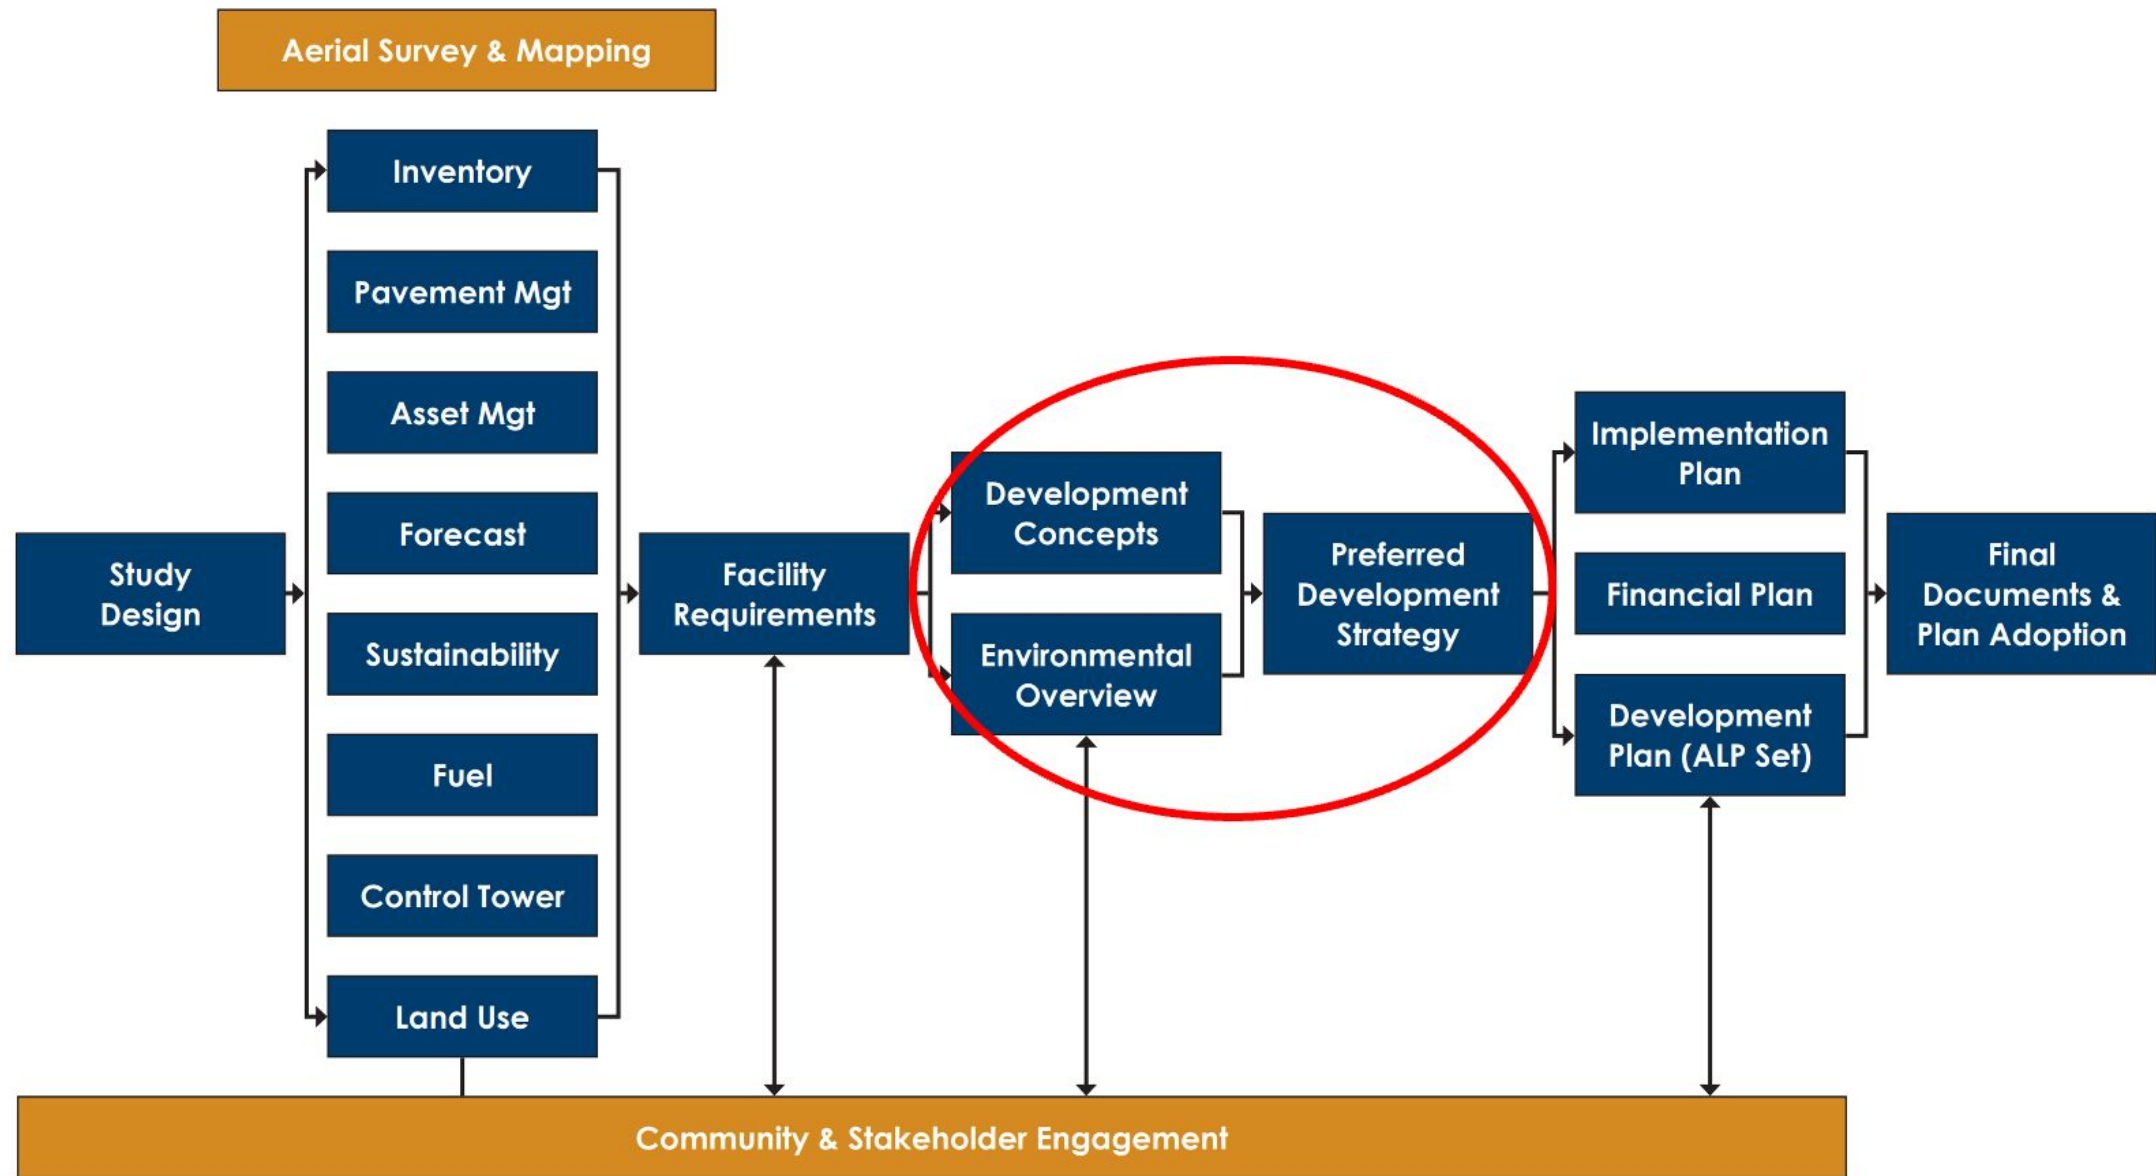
Aerial Survey & Mapping

Study Design

Inventory

Pavement Mgt

Asset Mgt

Forecast

Sustainability

Fuel

Control Tower

Land Use

Facility Requirements

Development Concepts

Environmental Overview

Preferred Development Strategy

Implementation Plan

Financial Plan

Development Plan (ALP Set)

Final Documents & Plan Adoption

Community & Stakeholder Engagement